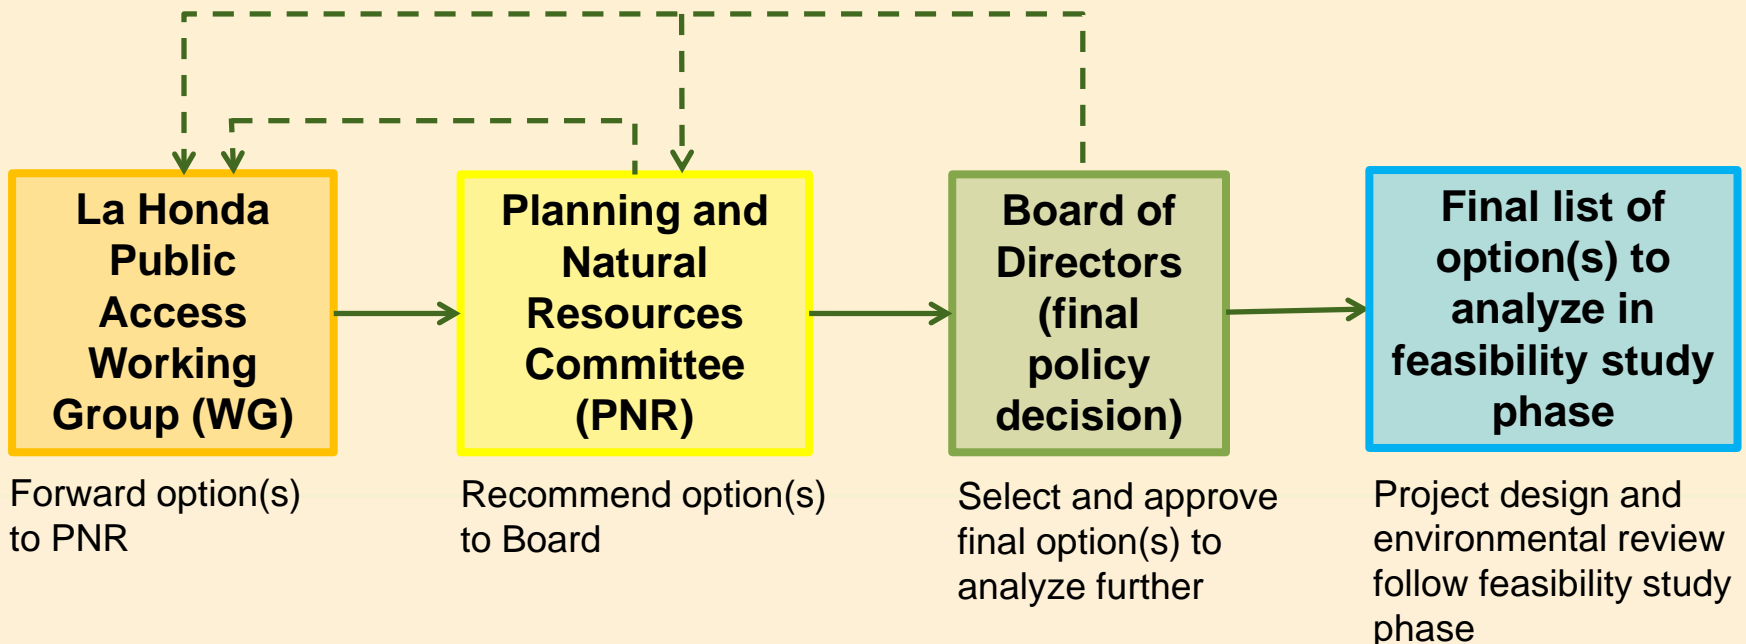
La Honda Public Access Working Group (WG)

Forward option(s) to PNR

Planning and Natural Resources Committee (PNR)

Recommend option(s) to Board

Board of Directors (final policy decision)

Select and approve final option(s) to analyze further

Final list of option(s) to analyze in feasibility study phase

Project design and environmental review follow feasibility study phase